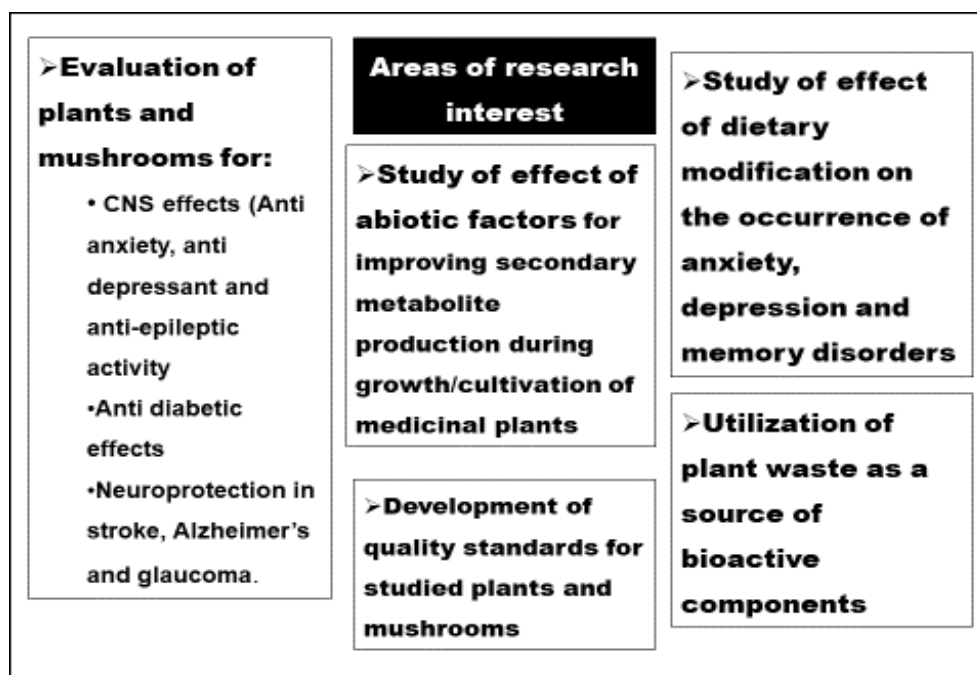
Areas of research interest

➢Evaluation of plants and mushrooms for:

• CNS effects (Anti anxiety, anti depressant and anti-epileptic activity

•Anti diabetic effects

•Neuroprotection in stroke, Alzheimer's and glaucoma.

➢Study of effect of abiotic factors for improving secondary metabolite production during growth/cultivation of medicinal plants

➢Development of quality standards for studied plants and mushrooms

➢Study of effect of dietary modification on the occurrence of anxiety, depression and memory disorders

➢Utilization of plant waste as a source of bioactive components